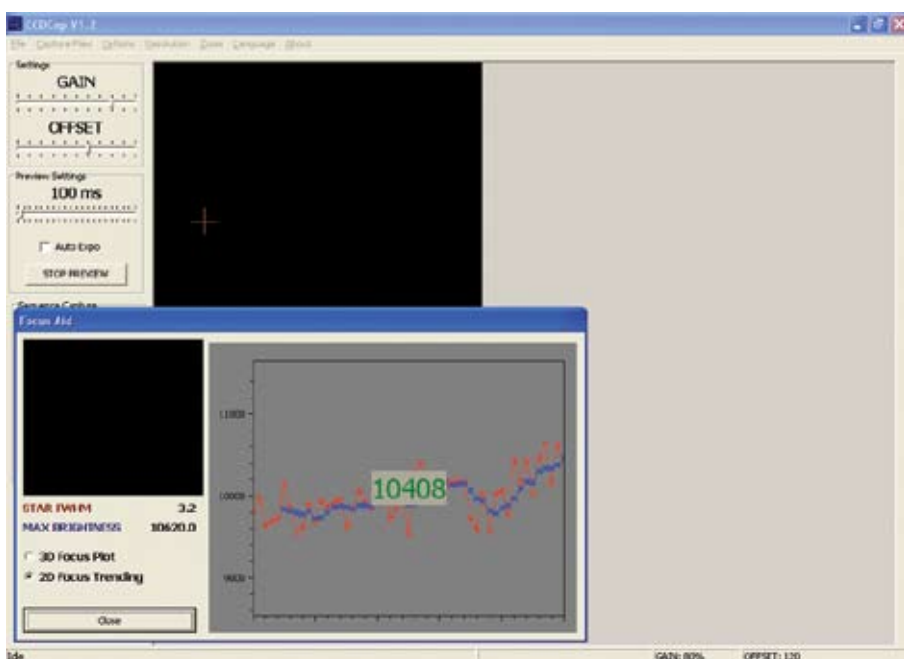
CCDCap V1.2

File Capture Files Options Resolution Zoom Language About

Settings
GAIN
OFFSET

Preview Settings
100 ms
Auto Expo
STOP PREVIEW

Sequence Capture

Focus Aid

STAR FWHM 3.2
MAX BRIGHTNESS 10620.0

3D Focus Plot
2D Focus Trending

Close

11000
10000
9000

10408

Idle
GAIN: 80%
OFFSET: 120